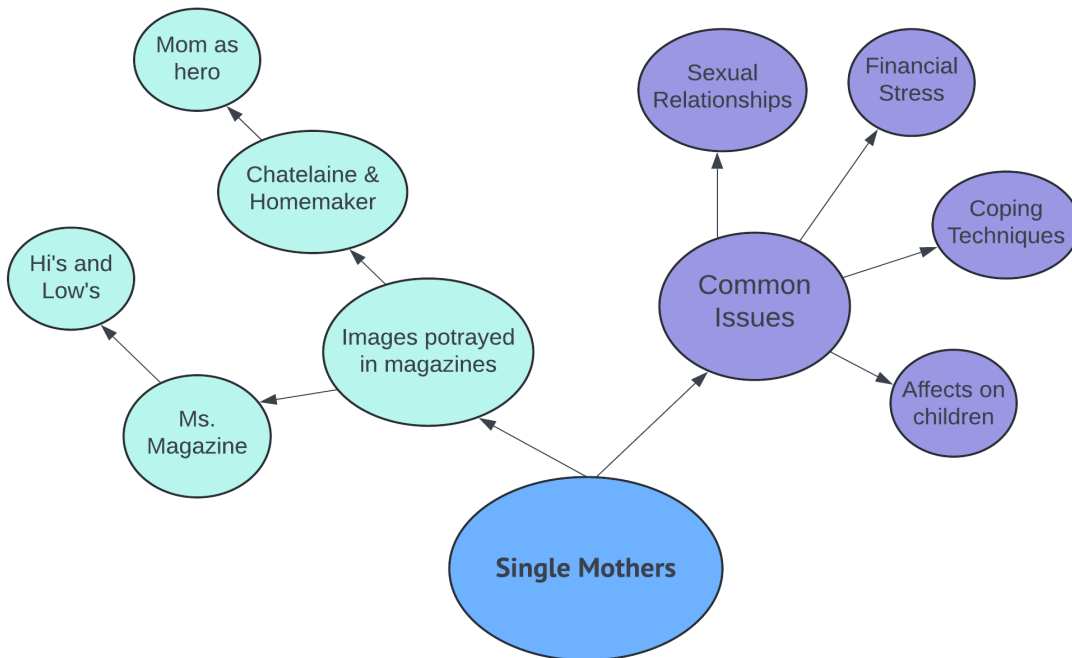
Mom as hero

Chatelaine & Homemaker

Hi's and Low's

Images potrayed in magazines

Ms. Magazine

Sexual Relationships

Financial Stress

Coping Techniques

Common Issues

Affects on children

Single Mothers